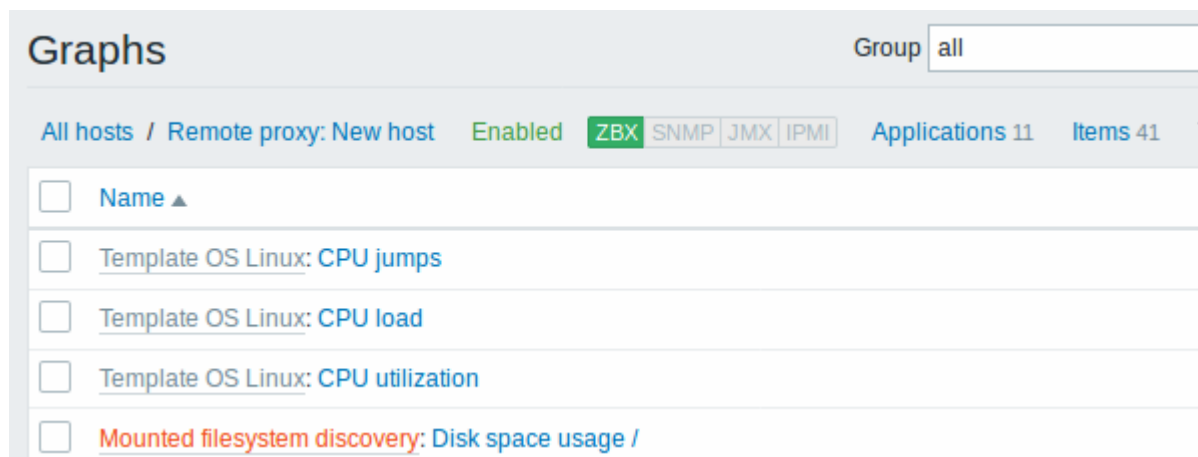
Graphs

Group all

All hosts / Remote proxy: New host Enabled ZBX SNMP JMX IPMI Applications 11 Items 41

| | Name ▲ |
|---|---|
| | Template OS Linux: CPU jumps |
| | Template OS Linux: CPU load |
| | Template OS Linux: CPU utilization |
| | Mounted filesystem discovery: Disk space usage / |